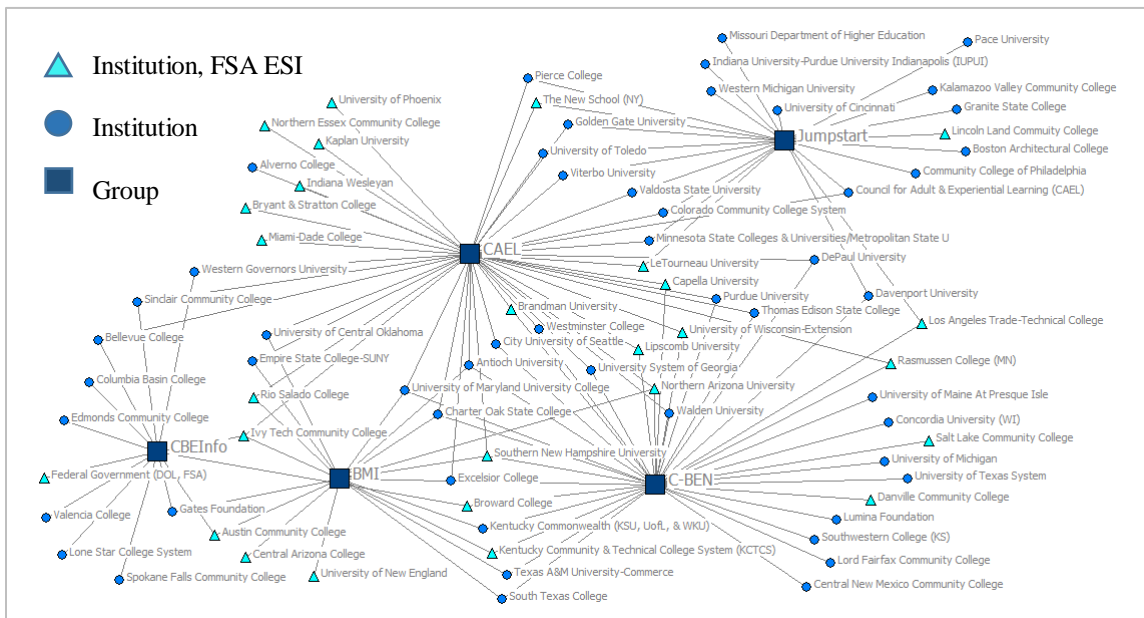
Institution, FSA ESI

Institution

Group

Missouri Department of Higher Education
Pace University
Indiana University-Purdue University Indianapolis (IUPUI)
Pierce College
Western Michigan University
Kalamazoo Valley Community College
The New School (NY)
University of Cincinnati
Granite State College
University of Phoenix
Golden Gate University
Northern Essex Community College
Jumpstart
Lincoln Land Commuity College
Kaplan University
Boston Architectural College
University of Toledo
Alverno College
Viterbo University
Community College of Philadelphia
Indiana Wesleyan
Valdosta State University
Council for Adult & Experiential Learning (CAEL)
Bryant & Stratton College
Colorado Community College System
Miami-Dade College
CAEL
Minnesota State Colleges & Universities/Metropolitan State U
DePaul University
Western Governors University
LeTourneau University
Capella University
Davenport University
Sinclair Community College
Purdue University
Brandman University
Thomas Edison State College
Los Angeles Trade-Technical College
University of Central Oklahoma
Westminster College
Bellevue College
University of Wisconsin-Extension
City University of Seattle
Lipscomb University
Empire State College-SUNY
Rasmussen College (MN)
Antioch University
University System of Georgia
Columbia Basin College
Rio Salado College
University of Maryland University College
Northern Arizona University
University of Maine At Presque Isle
Charter Oak State College
Walden University
Edmonds Community College
Concordia University (WI)
Ivy Tech Community College
Salt Lake Community College
CBEInfo
Southern New Hampshire University
University of Michigan
Federal Government (DOL, FSA)
BMI
Excelsior College
C-BEN
University of Texas System
Gates Foundation
Broward College
Danville Community College
Valencia College
Lumina Foundation
Austin Community College
Kentucky Commonwealth (KSU, UofL, & WKU)
Southwestern College (KS)
Lone Star College System
Central Arizona College
Kentucky Community & Technical College System (KCTCS)
Lord Fairfax Community College
University of New England
Texas A&M University-Commerce
Spokane Falls Community College
Central New Mexico Community College
South Texas College